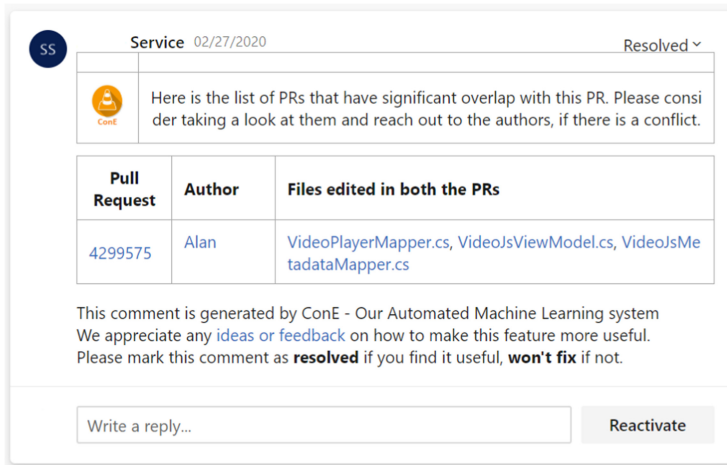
SS

Service 02/27/2020

Resolved

ConE

Here is the list of PRs that have significant overlap with this PR. Please consider taking a look at them and reach out to the authors, if there is a conflict.

| Pull Request | Author | Files edited in both the PRs |
|---|---|---|
| 4299575 | Alan | VideoPlayerMapper.cs, VideoJsViewModel.cs, VideoJsMetadataMapper.cs |

This comment is generated by ConE - Our Automated Machine Learning system
We appreciate any ideas or feedback on how to make this feature more useful.
Please mark this comment as **resolved** if you find it useful, **won't fix** if not.

Write a reply...

Reactivate